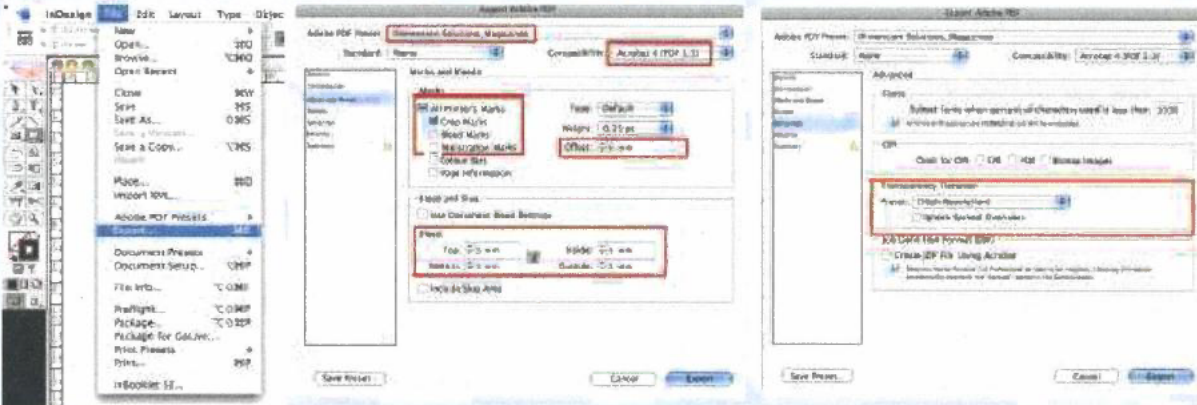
InDesign File Edit Layout Type Objec

New
Open... ⌘O
Browse... ⌥⌘O
Open Recent

Close ⌘W
Save ⌘S
Save As... ⇧⌘S
Save a Version...
Save a Copy... ⌥⌘S
Revert

Place... ⌘D
Import XML...

Adobe PDF Presets
Export... ⌘E

Document Presets
Document Setup... ⌥⌘P

File Info... ⌥⇧⌘I

Preflight... ⌥⇧⌘F
Package... ⌥⇧⌘P
Package for GoLive...
Print Presets
Print... ⌘P

InBooklet SE...

Export Adobe PDF

Adobe PDF Preset: Dimension Solutions, Magazines
Standard: None
Compatibility: Acrobat 4 (PDF 1.3)

General
Compression
Marks and Bleeds
Output
Advanced
Security
Summary

Marks and Bleeds
Marks
All Printer's Marks
Crop Marks
Bleed Marks
Registration Marks
Colour Bars
Page Information
Type: Default
Weight: 0.25 pt
Offset: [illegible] mm

Bleed and Slug
Use Document Bleed Settings
Bleed:
Top: 3 mm
Bottom: 3 mm
Inside: 3 mm
Outside: 3 mm
Include Slug Area

Save Preset...
Cancel
Export

Export Adobe PDF

Adobe PDF Preset: Dimension Solutions, Magazines
Standard: None
Compatibility: Acrobat 4 (PDF 1.3)

General
Compression
Marks and Bleeds
Output
Advanced
Security
Summary

Advanced
Fonts
Subset fonts when percent of characters used is less than: 100%
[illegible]

OPI
Omit for OPI: EPS PDF Bitmap Images

Transparency Flattener
Preset: [High Resolution]
Ignore Spread Overrides

Job Definition Format (JDF)
Create JDF File Using Acrobat
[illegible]

Save Preset...
Cancel
Export